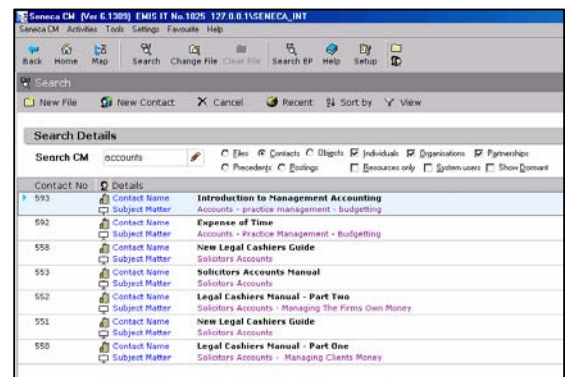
Seneca CM (Ver 6.1309) EMIS IT No.1025 127.0.0.1\SENECA_INT
Seneca CM Activities Tools Settings Favourite Help
Back Home Map Search Change File Clear File Search EP Help Setup
Search
New File New Contact Cancel Recent Sort by View
Search Details
Search CM accounts
Files Contacts Objects Individuals Organisations Partnerships
Precedents Postings Resources only System users Show Dormant

| Contact No | Details | |
|---|---|---|
| 593 | Contact Name | Introduction to Management Accounting |
| | Subject Matter | Accounts - practice management - budgetting |
| 592 | Contact Name | Expense of Time |
| | Subject Matter | Accounts - Practice Management - Budgetting |
| 558 | Contact Name | New Legal Cashiers Guide |
| | Subject Matter | Solicitors Accounts |
| 553 | Contact Name | Solicitors Accounts Manual |
| | Subject Matter | Solicitors Accounts |
| 552 | Contact Name | Legal Cashiers Manual - Part Two |
| | Subject Matter | Solicitors Accounts - Managing The Firms Own Money |
| 551 | Contact Name | New Legal Cashiers Guide |
| | Subject Matter | Solicitors Accounts |
| 550 | Contact Name | Legal Cashiers Manual - Part One |
| | Subject Matter | Solicitors Accounts - Managing Clients Money |